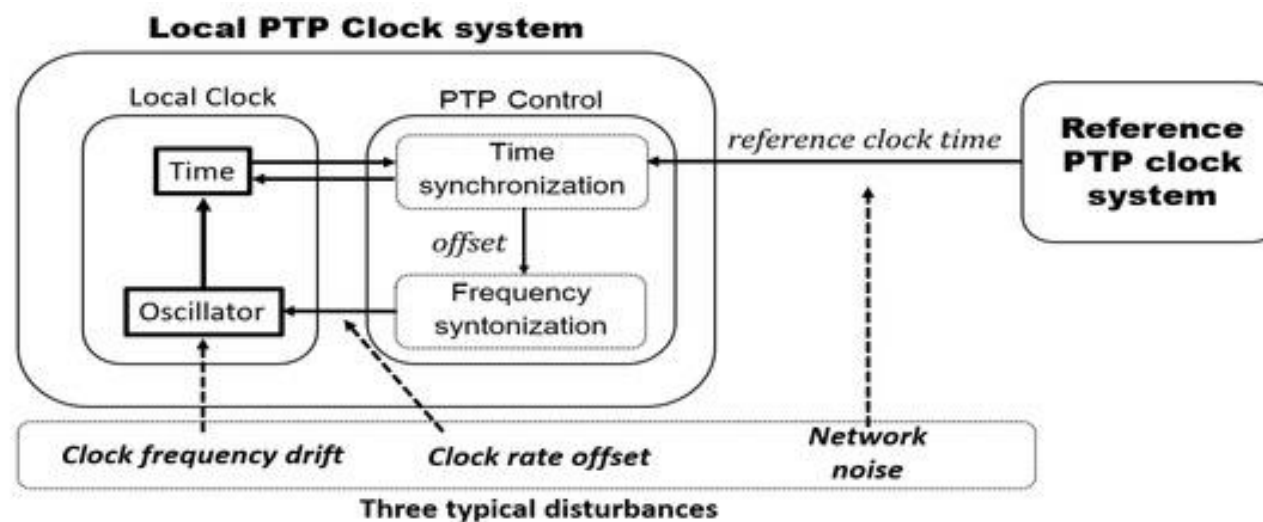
Local PTP Clock system

Local Clock

Time

Oscillator

PTP Control

Time synchronization

offset

Frequency syntonization

reference clock time

Reference PTP clock system

Clock frequency drift

Clock rate offset

Network noise

Three typical disturbances